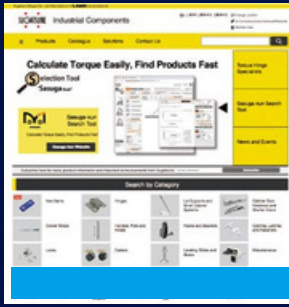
SUGATSUNE Industrial Components

Products Catalogue Solutions Contact Us

Calculate Torque Easily, Find Products Fast

Selection Tool

Sasuga-kun Search Tool

Torque Hinge Specialists

Sasuga-kun Search Tool

News and Events

Search by Category

Door Stays

Hinges

Locks

Casters

Miscellaneous

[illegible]